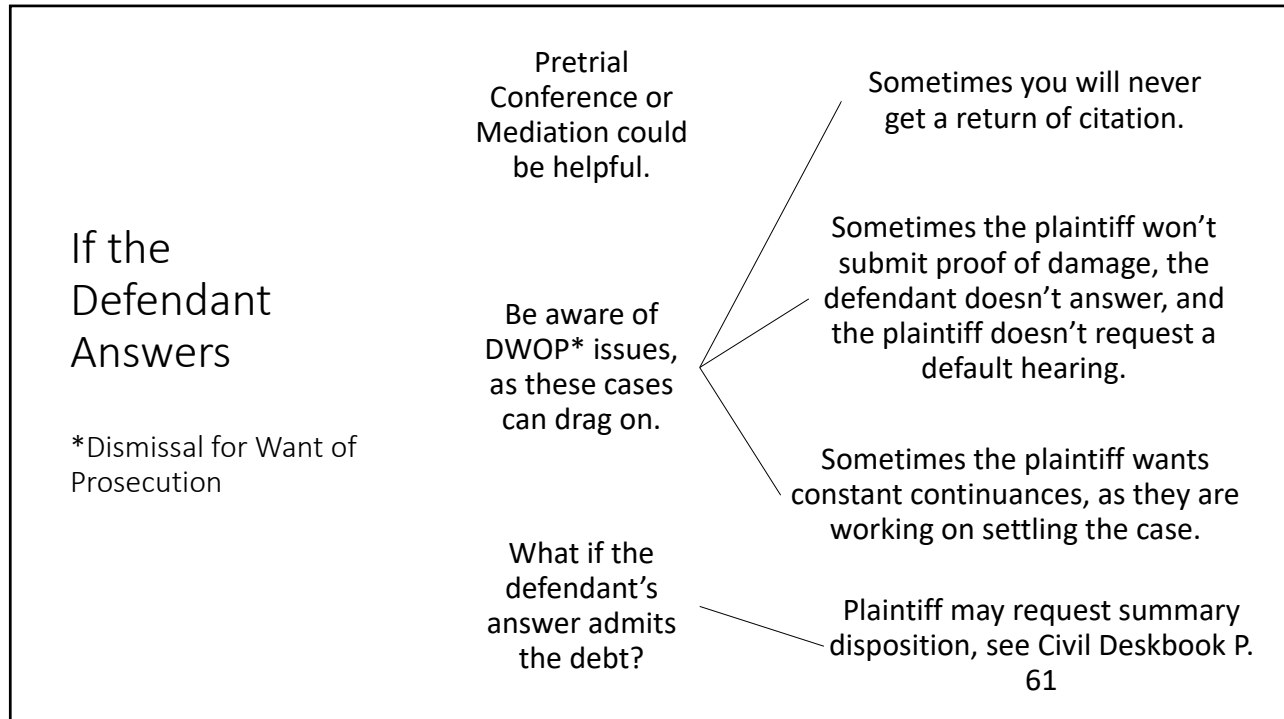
If the Defendant Answers

*Dismissal for Want of Prosecution

Pretrial Conference or Mediation could be helpful.

Be aware of DWOP* issues, as these cases can drag on.

Sometimes you will never get a return of citation.

Sometimes the plaintiff won't submit proof of damage, the defendant doesn't answer, and the plaintiff doesn't request a default hearing.

Sometimes the plaintiff wants constant continuances, as they are working on settling the case.

What if the defendant's answer admits the debt?

Plaintiff may request summary disposition, see Civil Deskbook P. 61